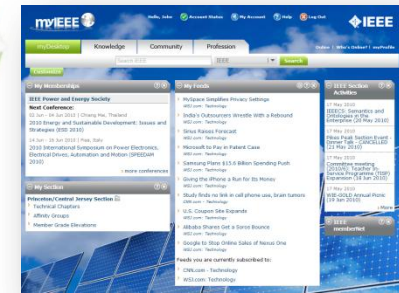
myIEEE

Hello, John | Account Status | My Account | Help | Log Out

IEEE

myDesktop | Knowledge | Community | Profession

Online | Who's Online? | myProfile

Search IEEE | IEEE | Search

Customize

My Memberships

IEEE Power and Energy Society

Next Conference:

02 Jun - 04 Jun 2010 | Chiang Mai, Thailand

2010 Energy and Sustainable Development: Issues and Strategies (ESD 2010)

14 Jun - 16 Jun 2010 | Pisa, Italy

2010 International Symposium on Power Electronics, Electrical Drives, Automation and Motion (SPEEDAM 2010)

» more conferences

My Section

Princeton/Central Jersey Section

Technical Chapters

Affinity Groups

Member Grade Elevations

My Feeds

MySpace Simplifies Privacy Settings

WSJ.com - Technology

India's Outsourcers Wrestle With a Rebound

WSJ.com - Technology

Sirius Raises Forecast

WSJ.com - Technology

Microsoft to Pay in Patent Case

WSJ.com - Technology

Samsung Plans $13.6 Billion Spending Push

WSJ.com - Technology

Giving the iPhone a Run for Its Money

WSJ.com - Technology

Study finds no link in cell phone use, brain tumors

CNN.com - Technology

U.S. Coupon Site Expands

WSJ.com - Technology

Alibaba Shares Get a Sorice Bounce

WSJ.com - Technology

Google to Stop Online Sales of Nexus One

WSJ.com - Technology

Feeds you are currently subscribed to:

CNN.com - Technology

WSJ.com - Technology

IEEE Section Activities

17 May 2010

IEEECS: Semantics and Ontologies in the Enterprise (20 May 2010)

17 May 2010

Pines Peak Section Event - Dinner Talk - CANCELLED (21 May 2010)

17 May 2010

Committee meeting (2010/05); Teacher In-Service Program (TISP) Expansion (24 Jun 2010)

17 May 2010

IEEE-SOLID Annual Picnic (19 Jun 2010)

» More

IEEE memberNet